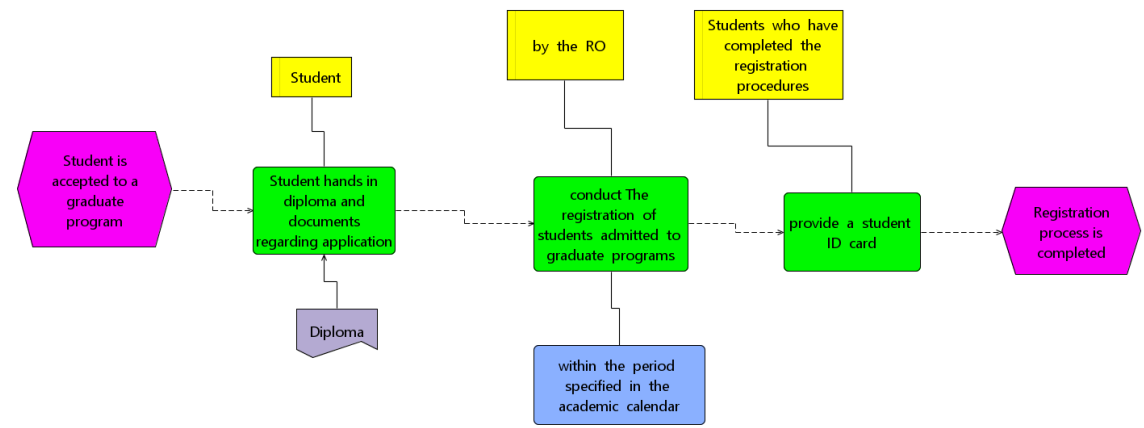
Student is accepted to a graduate program

Student

Student hands in diploma and documents regarding application

Diploma

by the RO

conduct The registration of students admitted to graduate programs

within the period specified in the academic calendar

Students who have completed the registration procedures

provide a student ID card

Registration process is completed